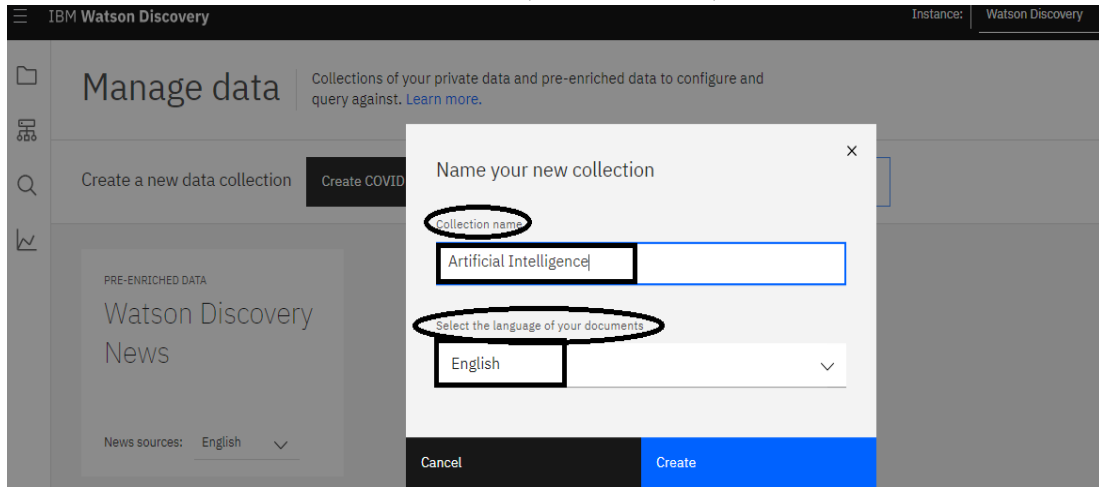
IBM Watson Discovery

Instance: Watson Discovery

Manage data

Collections of your private data and pre-enriched data to configure and query against. Learn more.

Create a new data collection

Create COVID

PRE-ENRICHED DATA

Watson Discovery News

News sources: English

Name your new collection

Collection name

Artificial Intelligence

Select the language of your documents

English

Cancel

Create